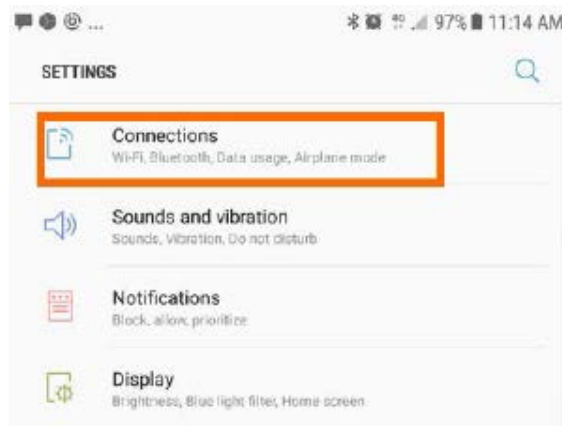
97% 11:14 AM

SETTINGS

Connections
Wi-Fi, Bluetooth, Data usage, Airplane mode

Sounds and vibration
Sounds, Vibration, Do not disturb

Notifications
Block, allow, prioritize

Display
Brightness, Blue light filter, Home screen